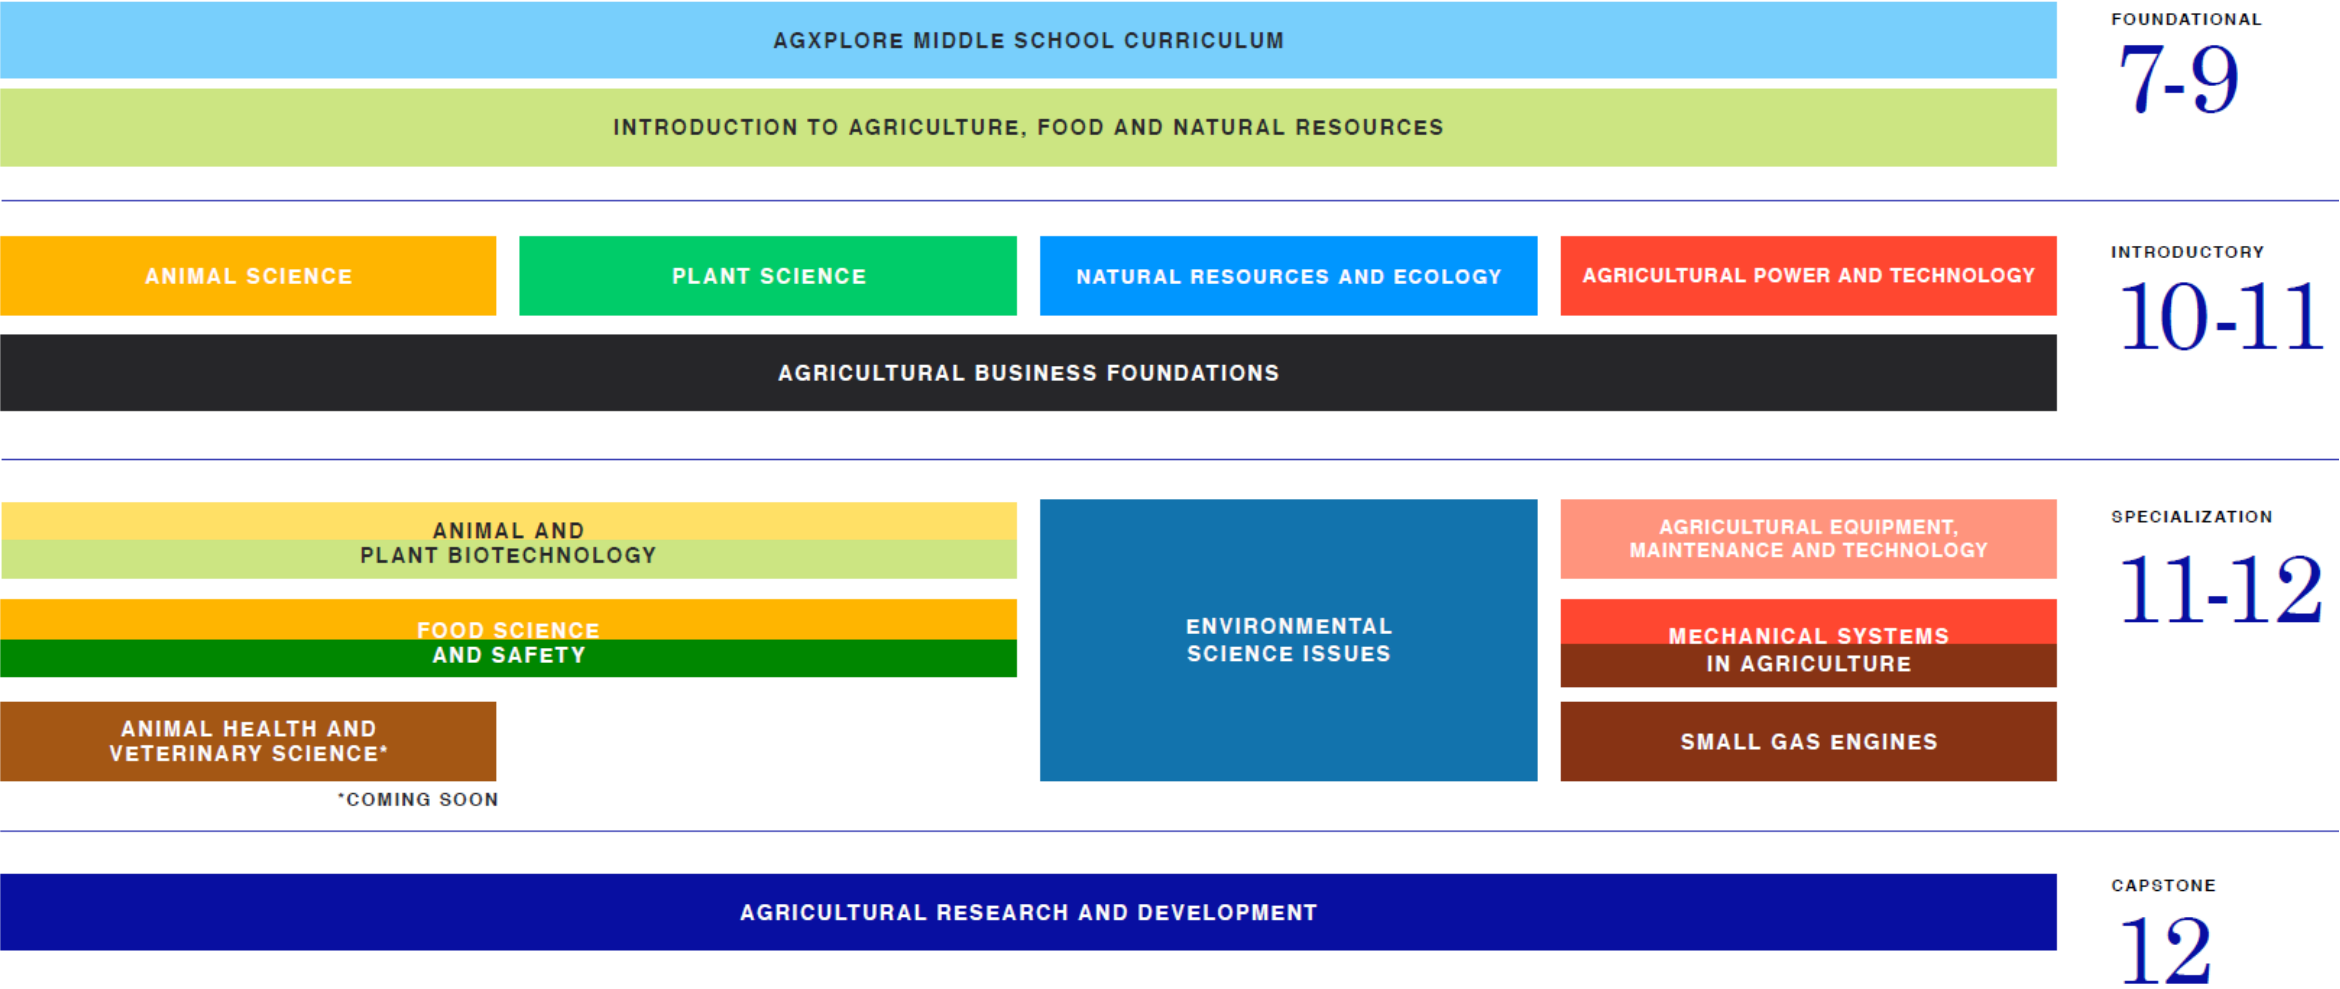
AGXPLORE MIDDLE SCHOOL CURRICULUM

INTRODUCTION TO AGRICULTURE, FOOD AND NATURAL RESOURCES

FOUNDATIONAL
7-9

ANIMAL SCIENCE

PLANT SCIENCE

NATURAL RESOURCES AND ECOLOGY

AGRICULTURAL POWER AND TECHNOLOGY

AGRICULTURAL BUSINESS FOUNDATIONS

INTRODUCTORY
10-11

ANIMAL AND PLANT BIOTECHNOLOGY

FOOD SCIENCE AND SAFETY

ANIMAL HEALTH AND VETERINARY SCIENCE*

*COMING SOON

ENVIRONMENTAL SCIENCE ISSUES

AGRICULTURAL EQUIPMENT, MAINTENANCE AND TECHNOLOGY

MECHANICAL SYSTEMS IN AGRICULTURE

SMALL GAS ENGINES

SPECIALIZATION
11-12

AGRICULTURAL RESEARCH AND DEVELOPMENT

CAPSTONE
12